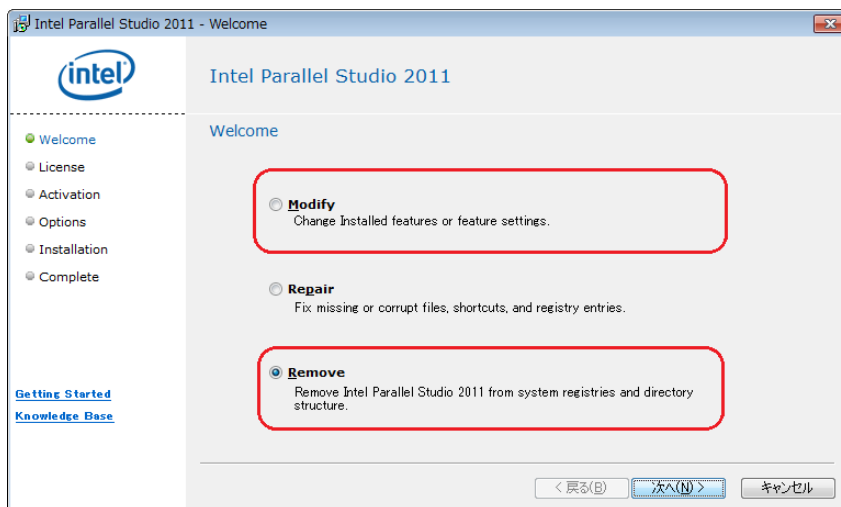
Intel Parallel Studio 2011 - Welcome

intel

Intel Parallel Studio 2011

Welcome

Welcome
License
Activation
Options
Installation
Complete

Modify
Change Installed features or feature settings.

Repair
Fix missing or corrupt files, shortcuts, and registry entries.

Remove
Remove Intel Parallel Studio 2011 from system registries and directory structure.

Getting Started
Knowledge Base

< 戻る(B)
次へ(N) >
キャンセル